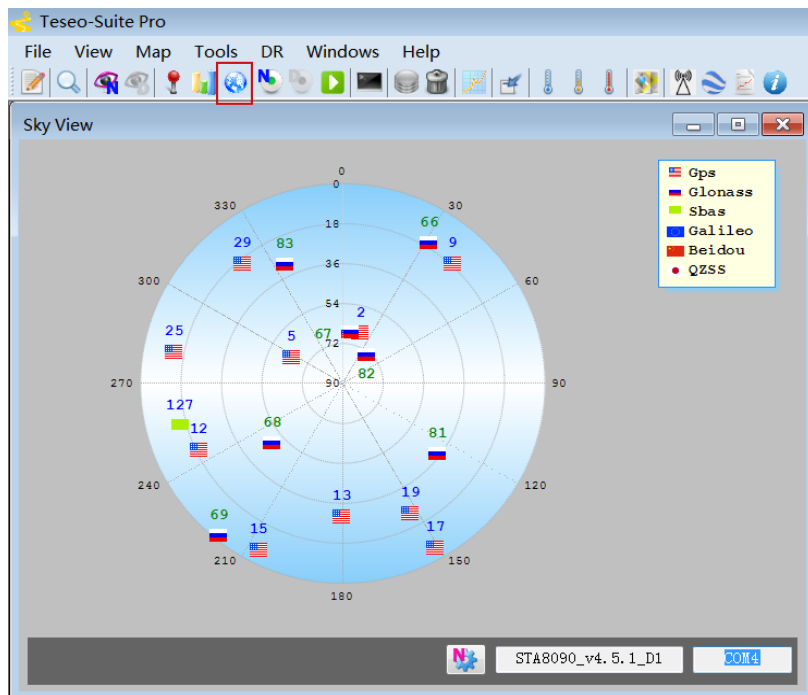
Teseo-Suite Pro

File View Map Tools DR Windows Help

Sky View

Gps
Glonass
Sbas
Galileo
Beidou
QZSS

0
330
30
300
60
270
90
240
120
210
150
180

0
18
36
54
72
90

66
9
29
83
2
5
67
25
82
127
12
68
81
13
19
69
15
17

STA8090_v4.5.1_D1
COM4